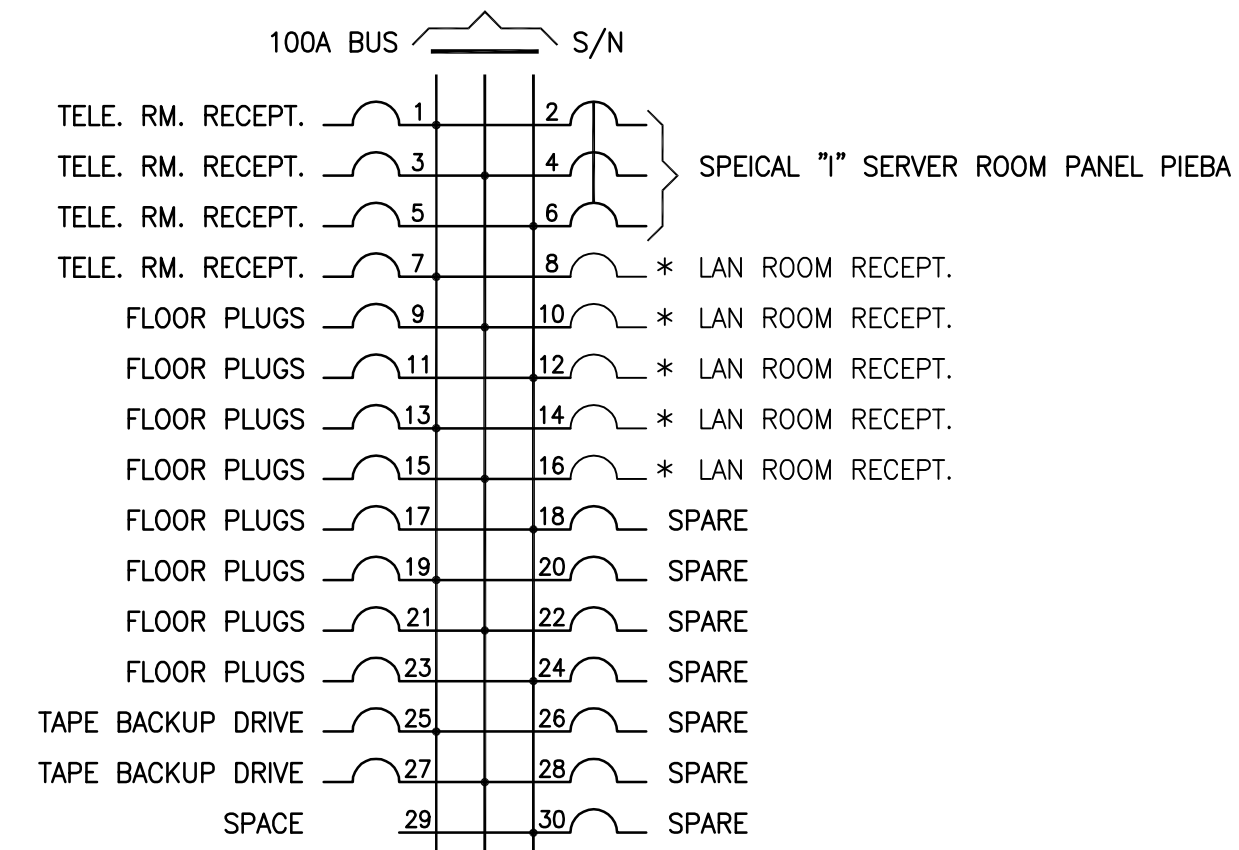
100A BUS S/N

TELE. RM. RECEPT. 1
TELE. RM. RECEPT. 3
TELE. RM. RECEPT. 5
TELE. RM. RECEPT. 7
FLOOR PLUGS 9
FLOOR PLUGS 11
FLOOR PLUGS 13
FLOOR PLUGS 15
FLOOR PLUGS 17
FLOOR PLUGS 19
FLOOR PLUGS 21
FLOOR PLUGS 23
TAPE BACKUP DRIVE 25
TAPE BACKUP DRIVE 27
SPACE 29

2
4 SPEICAL "I" SERVER ROOM PANEL PIEBA
6
8 * LAN ROOM RECEPT.
10 * LAN ROOM RECEPT.
12 * LAN ROOM RECEPT.
14 * LAN ROOM RECEPT.
16 * LAN ROOM RECEPT.
18 SPARE
20 SPARE
22 SPARE
24 SPARE
26 SPARE
28 SPARE
30 SPARE